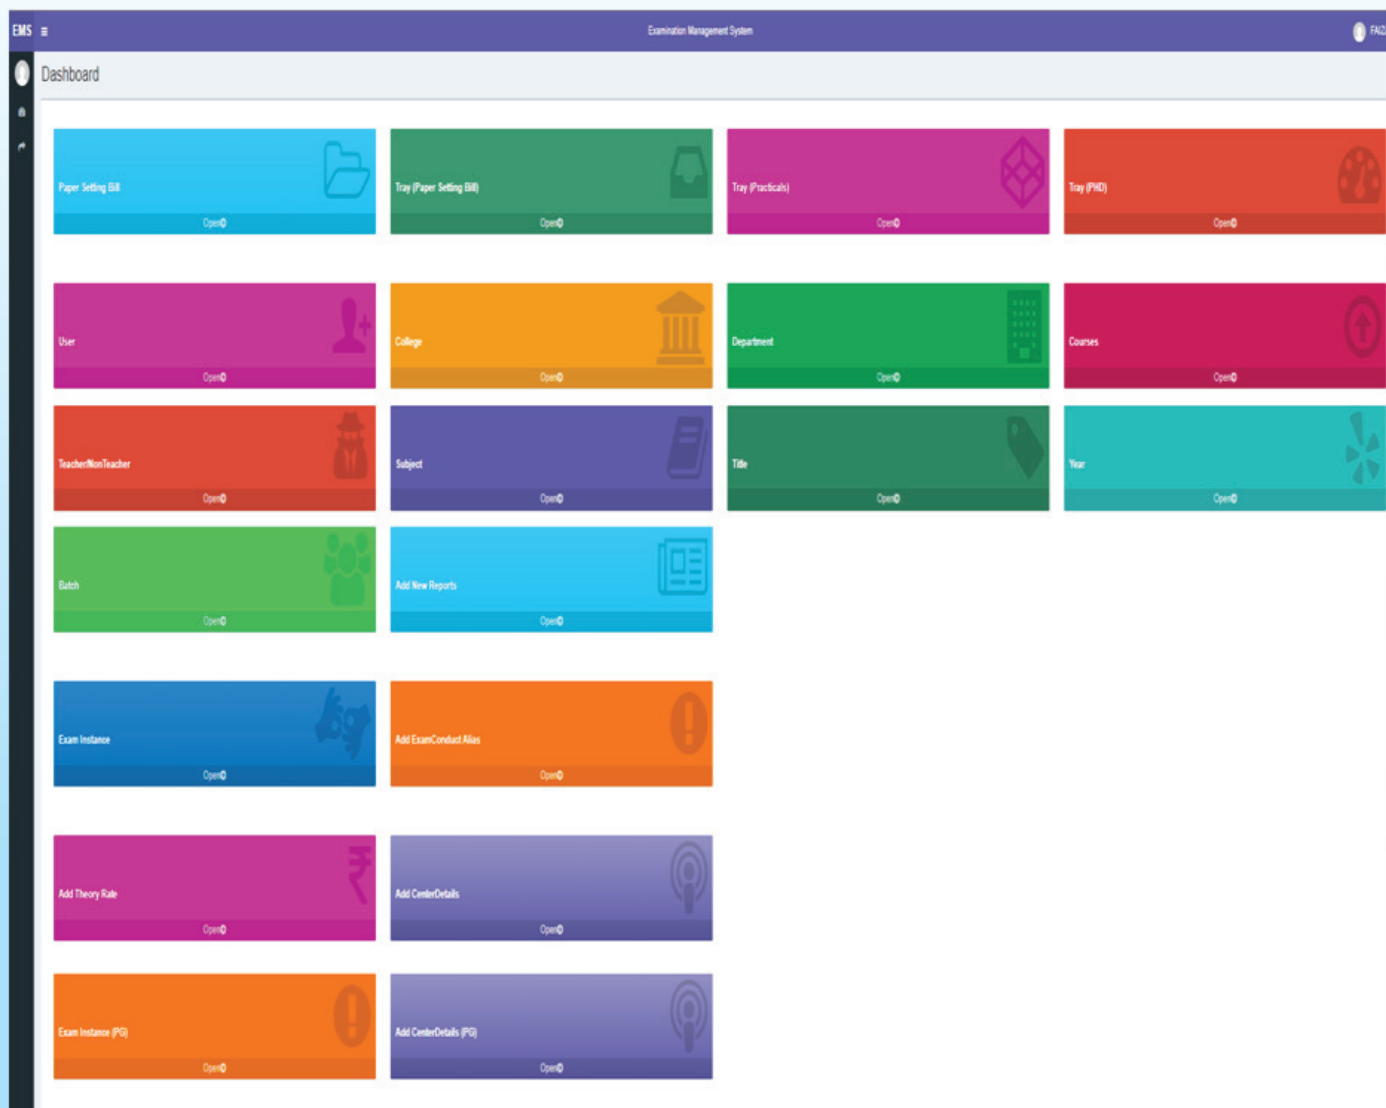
EMS ≡

Examination Management System

FAIZ

Dashboard

Paper Setting Bill
Open

Tray (Paper Setting Bill)
Open

Tray (Practicals)
Open

Tray (PHD)
Open

User
Open

College
Open

Department
Open

Courses
Open

TeacherNonTeacher
Open

Subject
Open

Title
Open

Year
Open

Batch
Open

Add New Reports
Open

Exam Instance
Open

Add ExamConduct Alias
Open

Add Theory Rate
Open

Add CenterDetails
Open

Exam Instance (PG)
Open

Add CenterDetails (PG)
Open